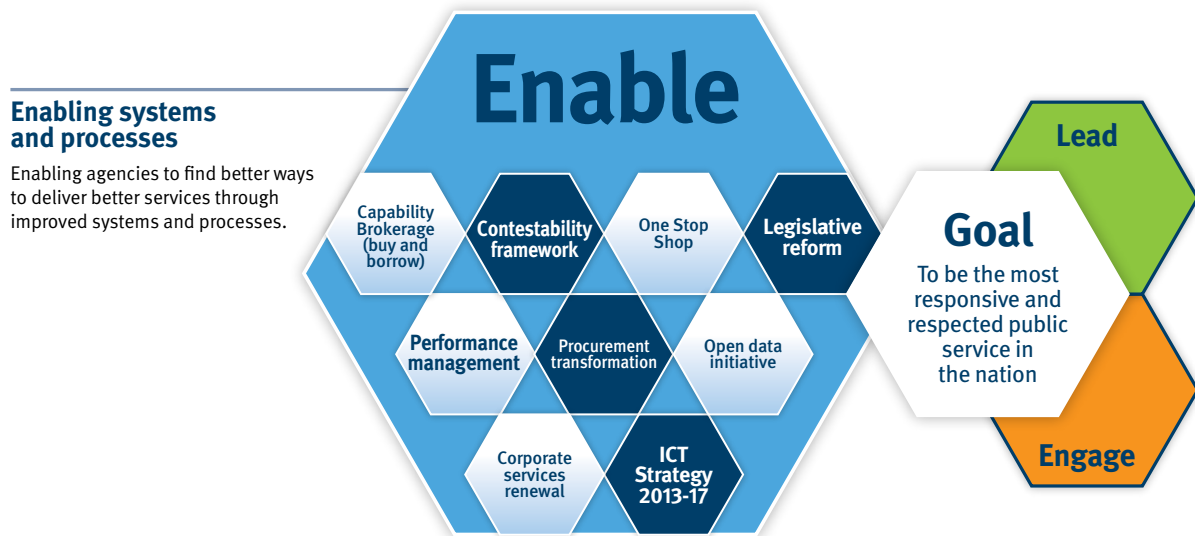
Enabling systems and processes

Enabling agencies to find better ways to deliver better services through improved systems and processes.

Enable

Capability Brokerage (buy and borrow)

Contestability framework

One Stop Shop

Legislative reform

Performance management

Procurement transformation

Open data initiative

Corporate services renewal

ICT Strategy 2013-17

Lead

Goal

To be the most responsive and respected public service in the nation

Engage